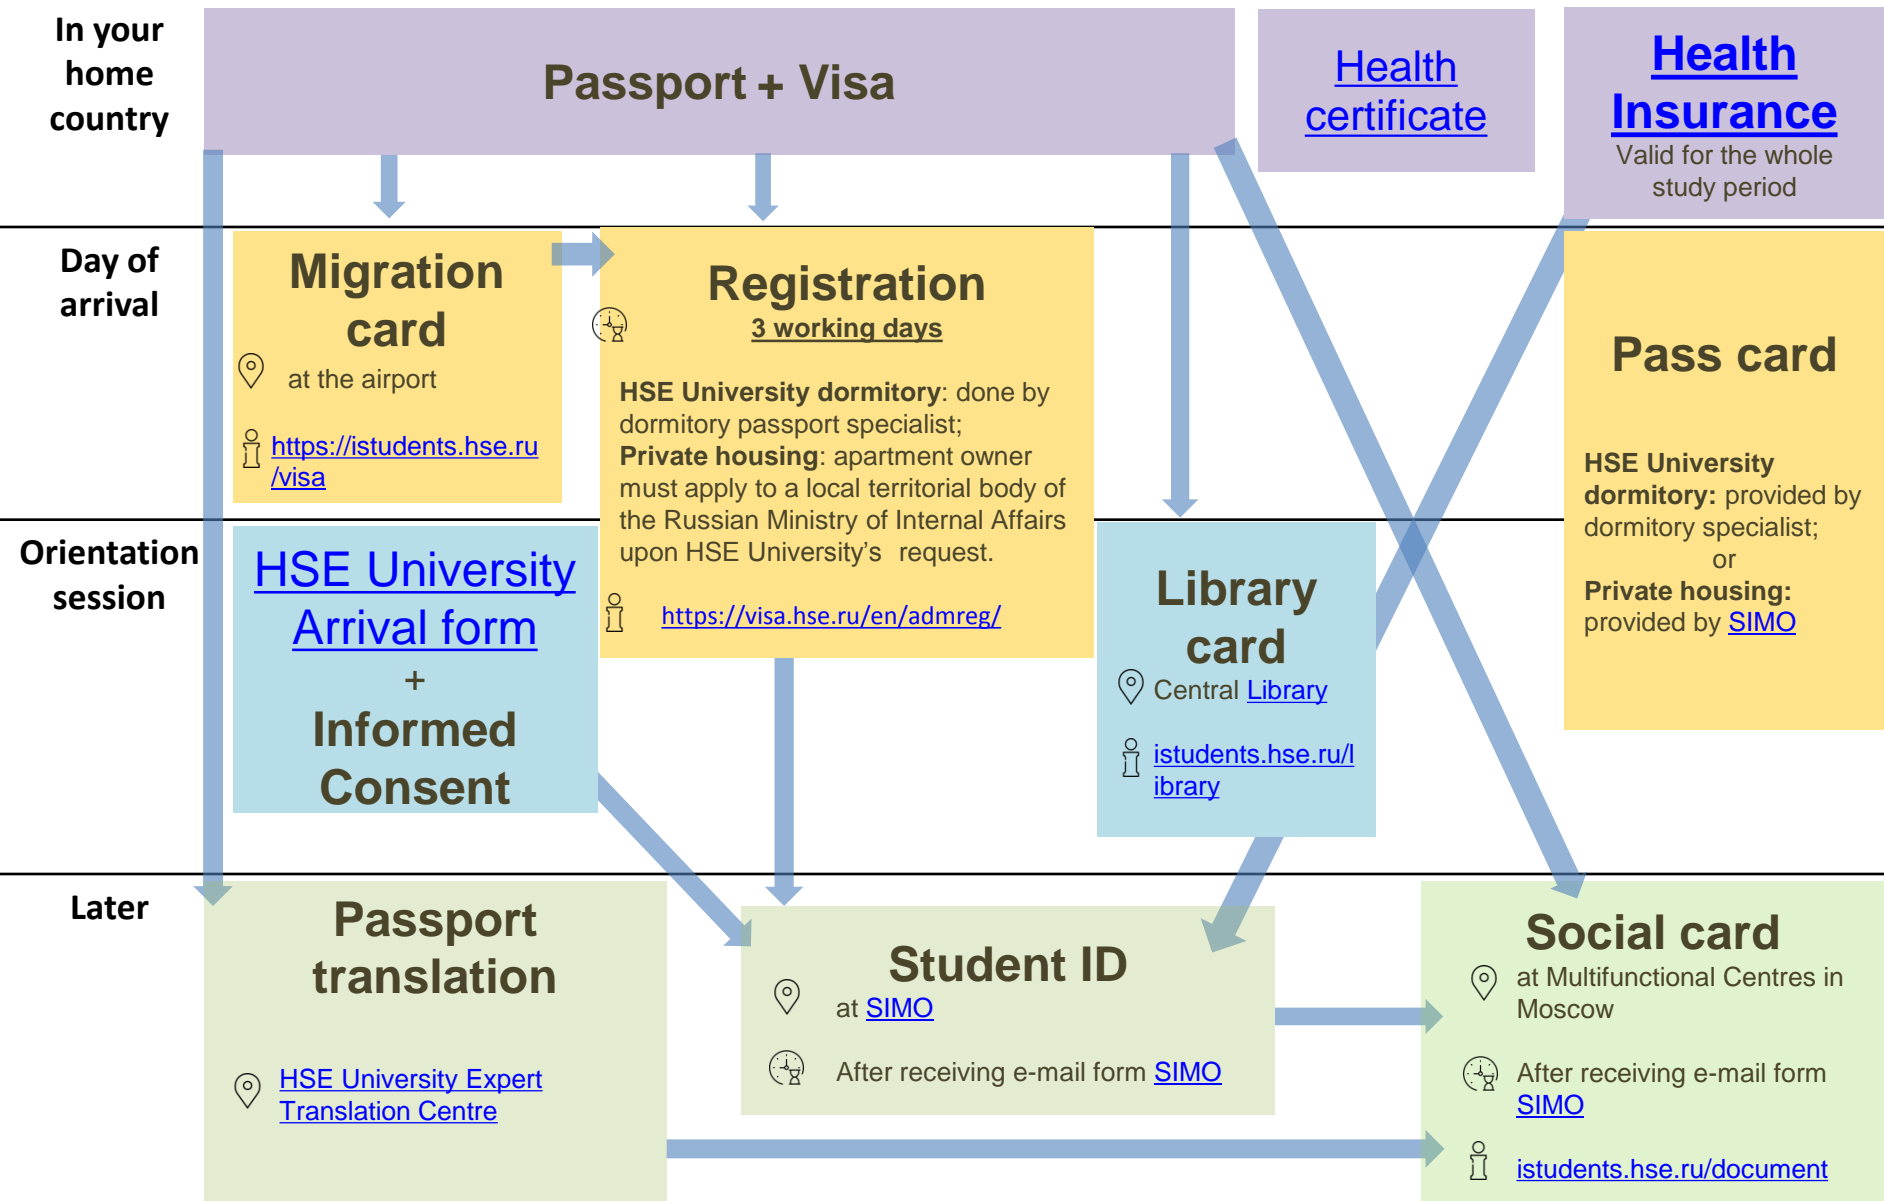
In your home country

Passport + Visa

Health certificate

Health Insurance
Valid for the whole study period

Day of arrival

Migration card
at the airport
https://istudents.hse.ru/visa

Registration
3 working days

HSE University dormitory: done by dormitory passport specialist;
Private housing: apartment owner must apply to a local territorial body of the Russian Ministry of Internal Affairs upon HSE University's request.

https://visa.hse.ru/en/admreg/

Pass card

HSE University dormitory: provided by dormitory specialist;
or
Private housing: provided by SIMO

Orientation session

HSE University Arrival form
+
Informed Consent

Library card
Central Library
istudents.hse.ru/library

Later

Passport translation
HSE University Expert Translation Centre

Student ID
at SIMO
After receiving e-mail form SIMO

Social card
at Multifunctional Centres in Moscow
After receiving e-mail form SIMO
istudents.hse.ru/document